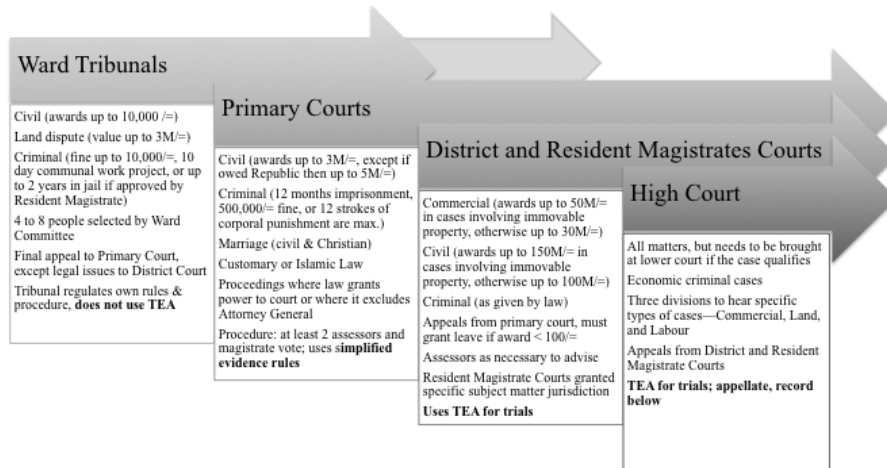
Ward Tribunals

Civil (awards up to 10,000 /=)

Land dispute (value up to 3M/=)

Criminal (fine up to 10,000/=, 10 day communal work project, or up to 2 years in jail if approved by Resident Magistrate)

4 to 8 people selected by Ward Committee

Final appeal to Primary Court, except legal issues to District Court

Tribunal regulates own rules & procedure, **does not use TEA**

Primary Courts

Civil (awards up to 3M/=, except if owed Republic then up to 5M/=)

Criminal (12 months imprisonment, 500,000/= fine, or 12 strokes of corporal punishment are max.)

Marriage (civil & Christian)

Customary or Islamic Law

Proceedings where law grants power to court or where it excludes Attorney General

Procedure: at least 2 assessors and magistrate vote; uses **simplified evidence rules**

District and Resident Magistrates Courts

Commercial (awards up to 50M/= in cases involving immovable property, otherwise up to 30M/=)

Civil (awards up to 150M/= in cases involving immovable property, otherwise up to 100M/=)

Criminal (as given by law)

Appeals from primary court, must grant leave if award < 100/=

Assessors as necessary to advise

Resident Magistrate Courts granted specific subject matter jurisdiction

**Uses TEA for trials**

High Court

All matters, but needs to be brought at lower court if the case qualifies

Economic criminal cases

Three divisions to hear specific types of cases—Commercial, Land, and Labour

Appeals from District and Resident Magistrate Courts

**TEA for trials; appellate, record below**